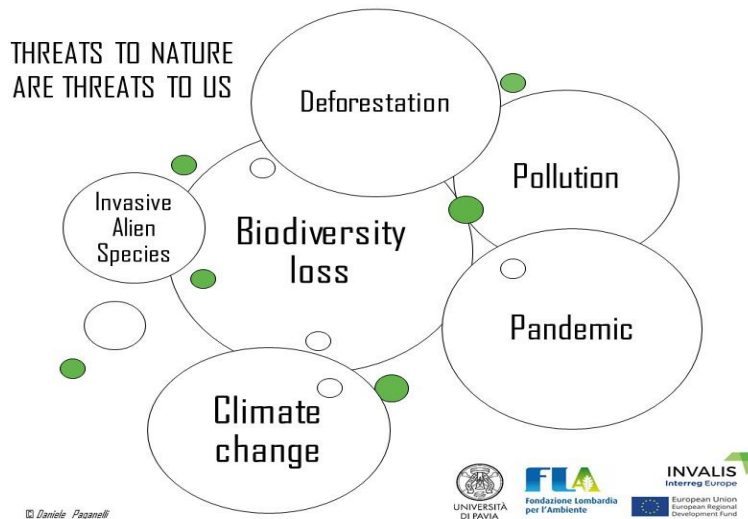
THREATS TO NATURE ARE THREATS TO US

Deforestation

Invasive Alien Species

Biodiversity loss

Pollution

Pandemic

Climate change

© Daniele Paganelli

UNIVERSITÀ DI PAVIA

FLA Fondazione Lombardia per l'Ambiente

INVALIS Interreg Europe

European Union European Regional Development Fund